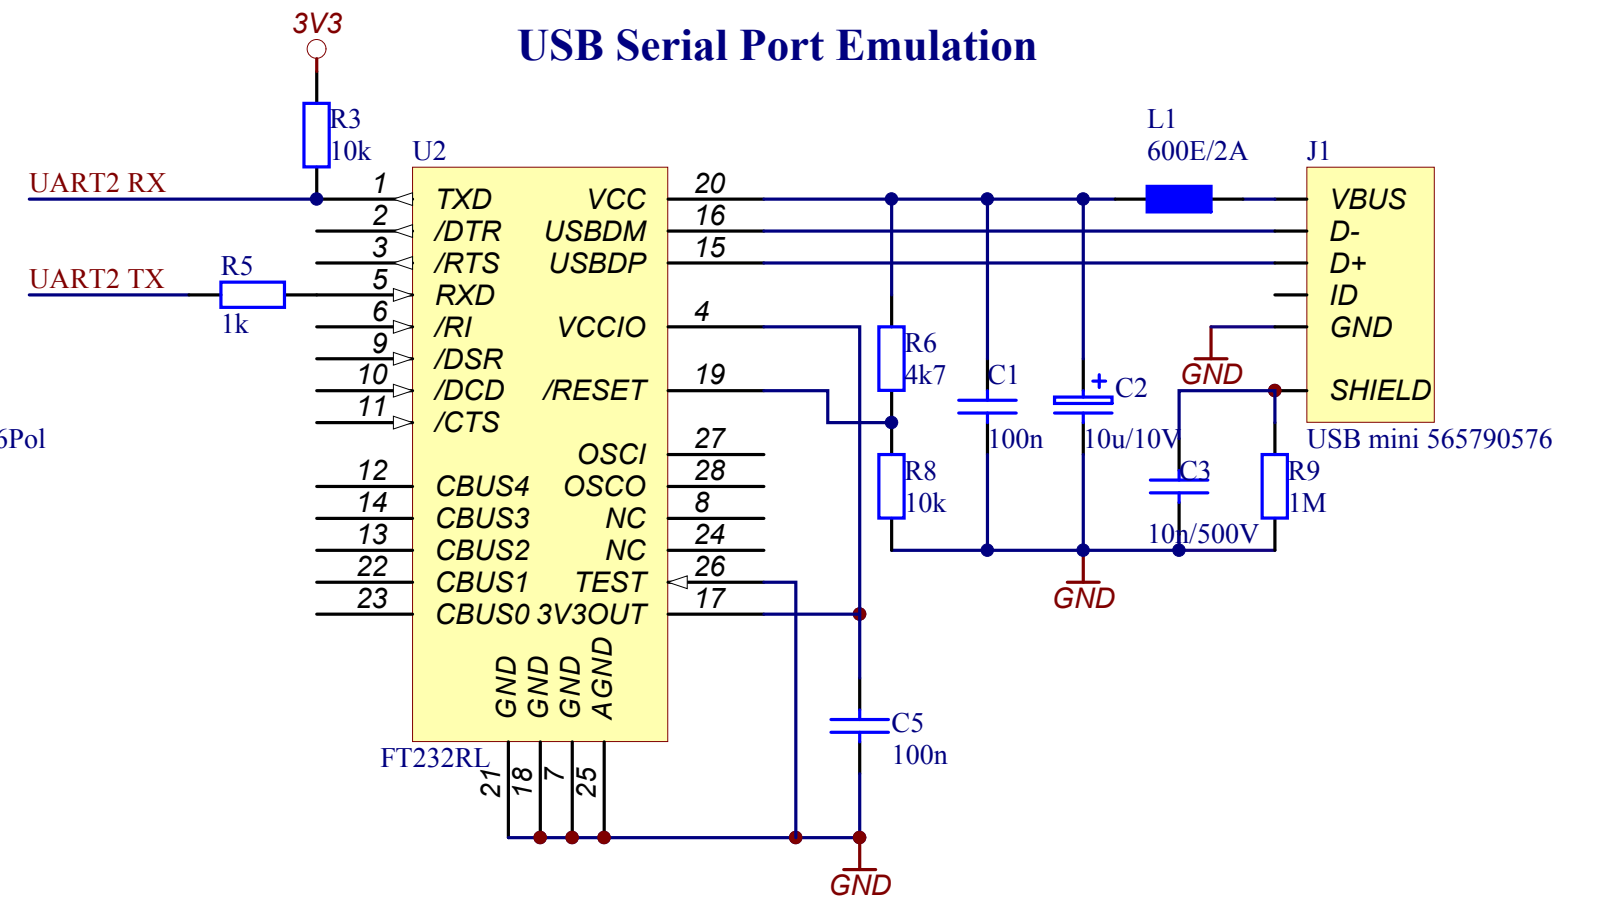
3V3

USB Serial Port Emulation

R3
10k

U2

UART2 RX

1 TXD
2 /DTR
3 /RTS
5 RXD
6 /RI
9 /DSR
10 /DCD
11 /CTS
12 CBUS4
14 CBUS3
13 CBUS2
22 CBUS1
23 CBUS0

UART2 TX

R5
1k

VCC 20
USBDM 16
USBDP 15
VCCIO 4
/RESET 19
OSCI 27
OSCO 28
NC 8
NC 24
TEST 26
3V3OUT 17

GND GND GND AGND
21 18 7 25

FT232RL

6Pol

L1
600E/2A

J1
VBUS
D-
D+
ID
GND
SHIELD

USB mini 565790576

R6
4k7

R8
10k

C1
100n

C2
10u/10V

GND

C3
10n/500V

R9
1M

GND

C5
100n

GND